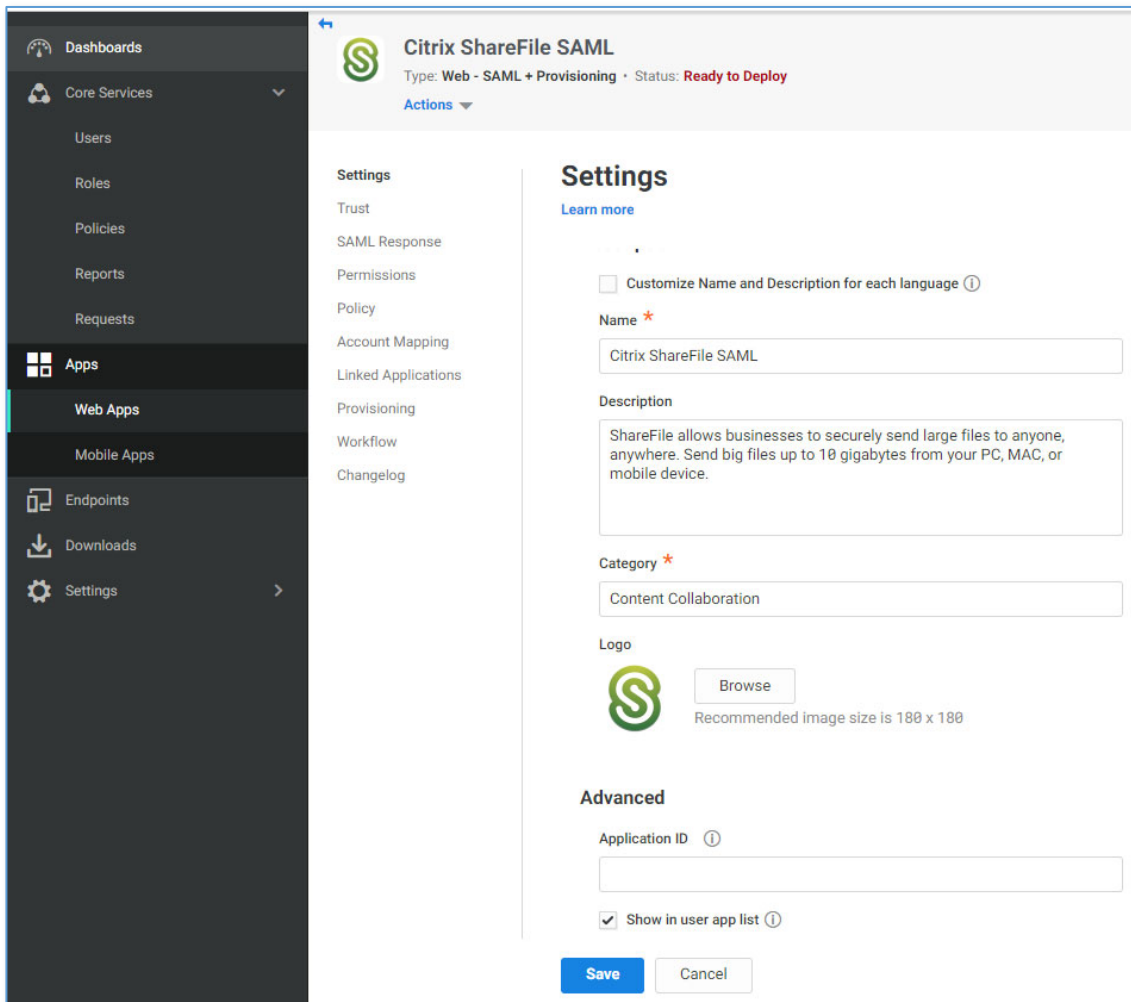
Dashboards
Core Services
Users
Roles
Policies
Reports
Requests
Apps
Web Apps
Mobile Apps
Endpoints
Downloads
Settings

Citrix ShareFile SAML
Type: Web - SAML + Provisioning • Status: Ready to Deploy
Actions

Settings
Trust
SAML Response
Permissions
Policy
Account Mapping
Linked Applications
Provisioning
Workflow
Changelog

Settings
Learn more

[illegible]

Customize Name and Description for each language

Name *
Citrix ShareFile SAML

Description
ShareFile allows businesses to securely send large files to anyone, anywhere. Send big files up to 10 gigabytes from your PC, MAC, or mobile device.

Category *
Content Collaboration

Logo
Browse
Recommended image size is 180 x 180

Advanced
Application ID

Show in user app list

Save
Cancel